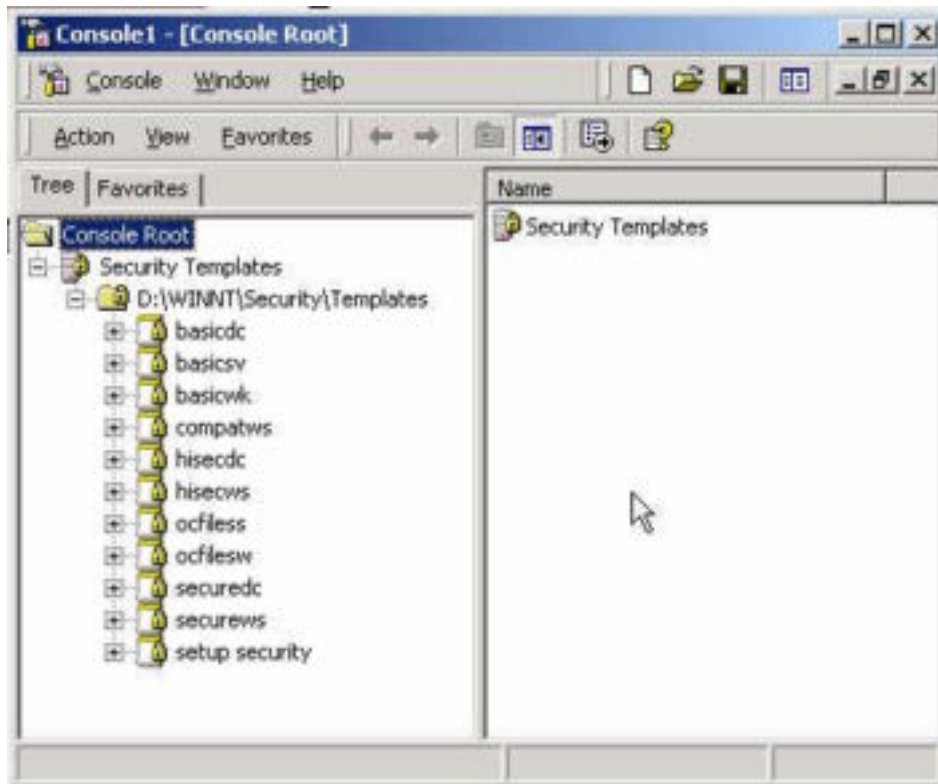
Console1 - [Console Root]

Console Window Help

Action View Favorites

Tree Favorites

Console Root
Security Templates
D:\WINNT\Security\Templates
basicdc
basicsv
basicwk
compatws
hisecdc
hisecws
ocfiless
ocfilesw
securedc
securews
setup security

Name
Security Templates